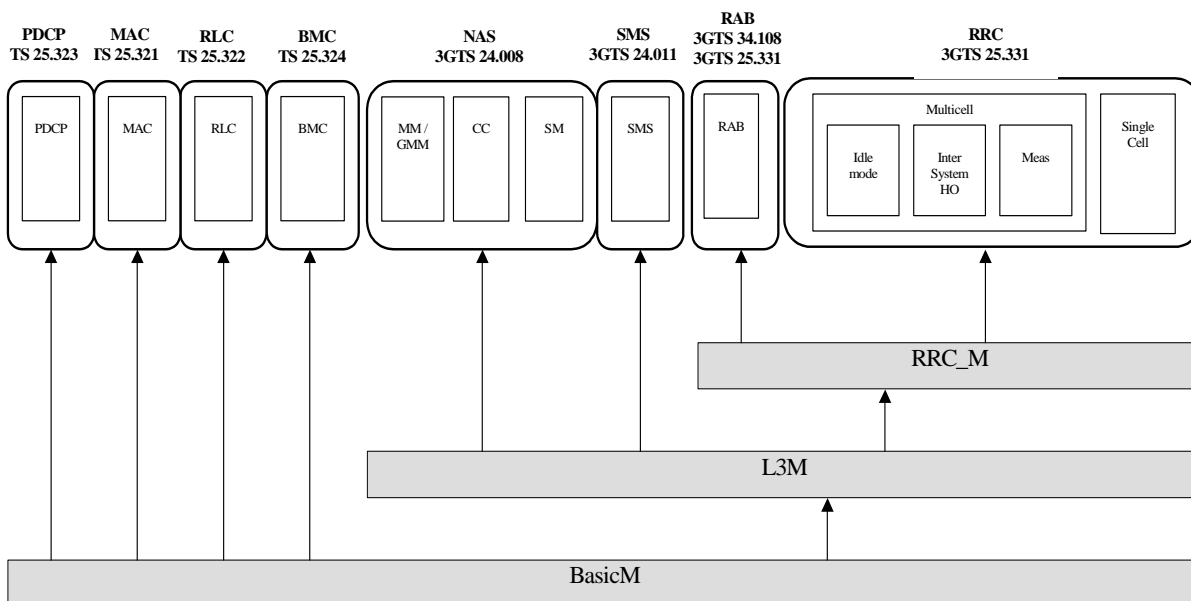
PDCP
TS 25.323

MAC
TS 25.321

RLC
TS 25.322

BMC
TS 25.324

NAS
3GTS 24.008

SMS
3GTS 24.011

RAB
3GTS 34.108
3GTS 25.331

RRC
3GTS 25.331

PDCP

MAC

RLC

BMC

MM / GMM

CC

SM

SMS

RAB

Multicell

Idle mode

Inter System HO

Meas

Single Cell

RRC_M

L3M

BasicM